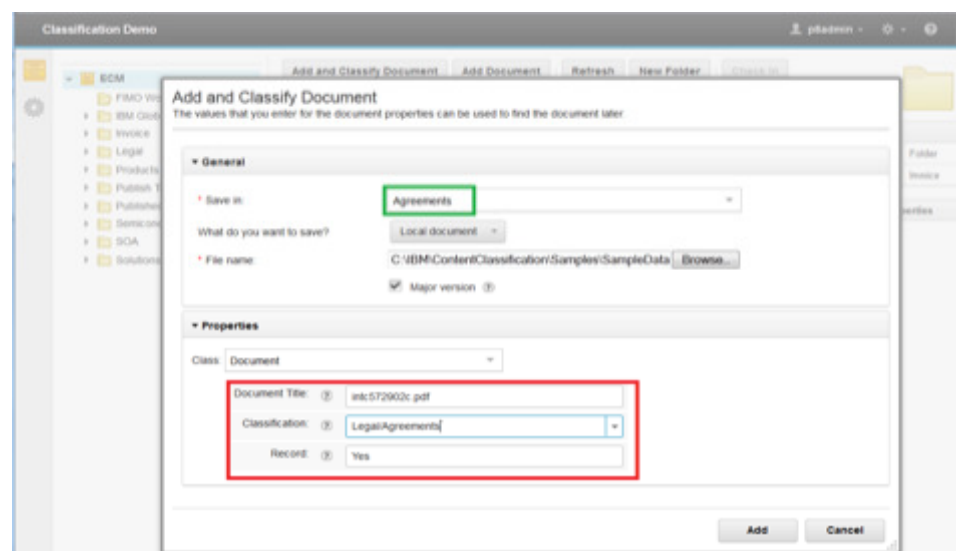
Classification Demo

p8admin

ECM
FIMO Wo
IBM Glob
Invoice
Legal
Products
Publish T
Publishe
Semicon
SOA
Solutions

Add and Classify Document | Add Document | Refresh | New Folder | Check In

Folder
Invoice
erties

Add and Classify Document
The values that you enter for the document properties can be used to find the document later.

General

* Save in: Agreements

What do you want to save? Local document

* File name: C:\IBM\ContentClassification\Samples\SampleData Browse...

Major version

Properties

Class: Document

Document Title: intc572902c.pdf

Classification: Legal/Agreements

Record: Yes

Add | Cancel